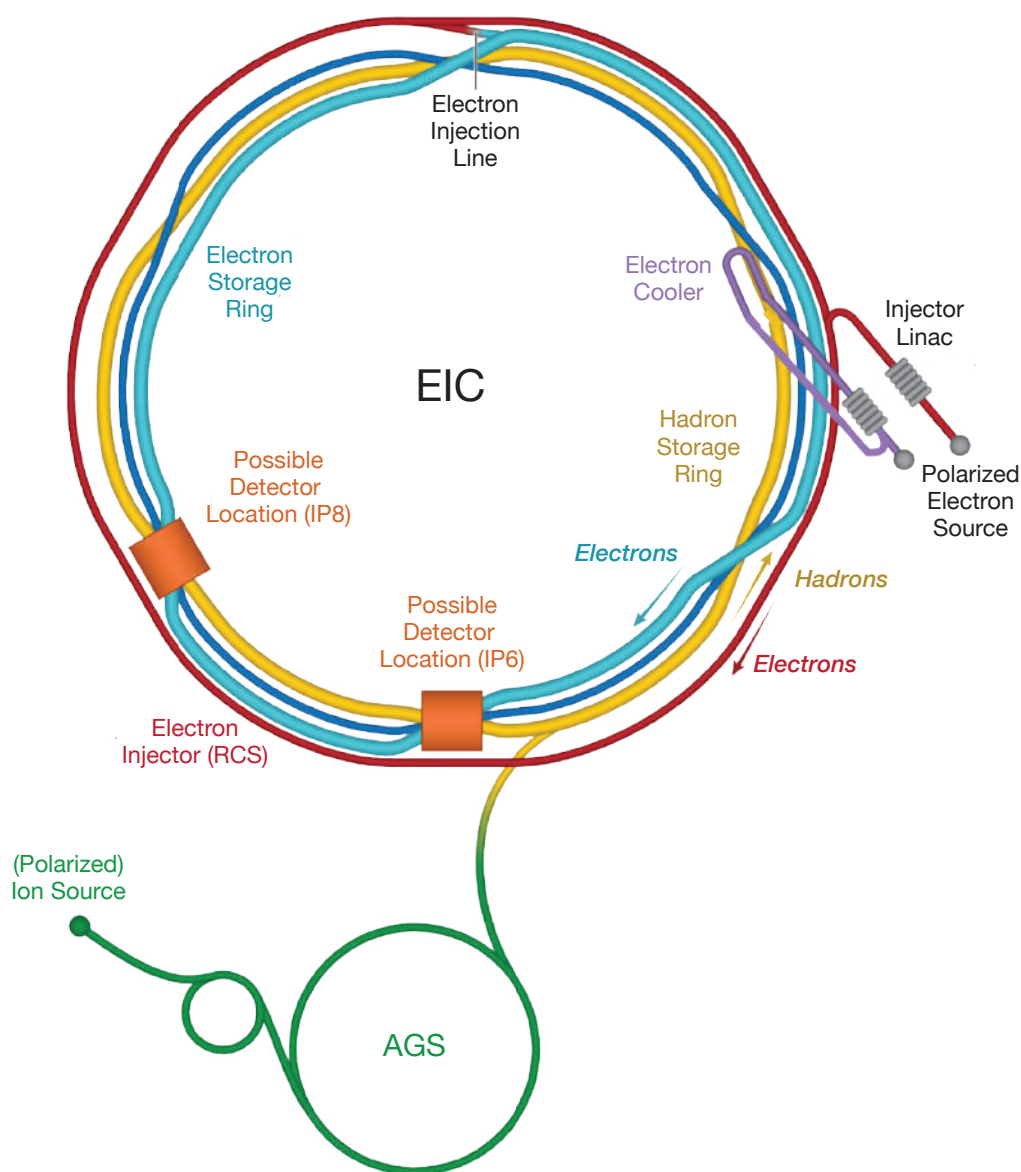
Electron Injection Line

Electron Storage Ring

Electron Cooler

Injector Linac

EIC

Hadron Storage Ring

Polarized Electron Source

Possible Detector Location (IP8)

Electrons

Hadrons

Possible Detector Location (IP6)

Electrons

Electron Injector (RCS)

(Polarized) Ion Source

AGS